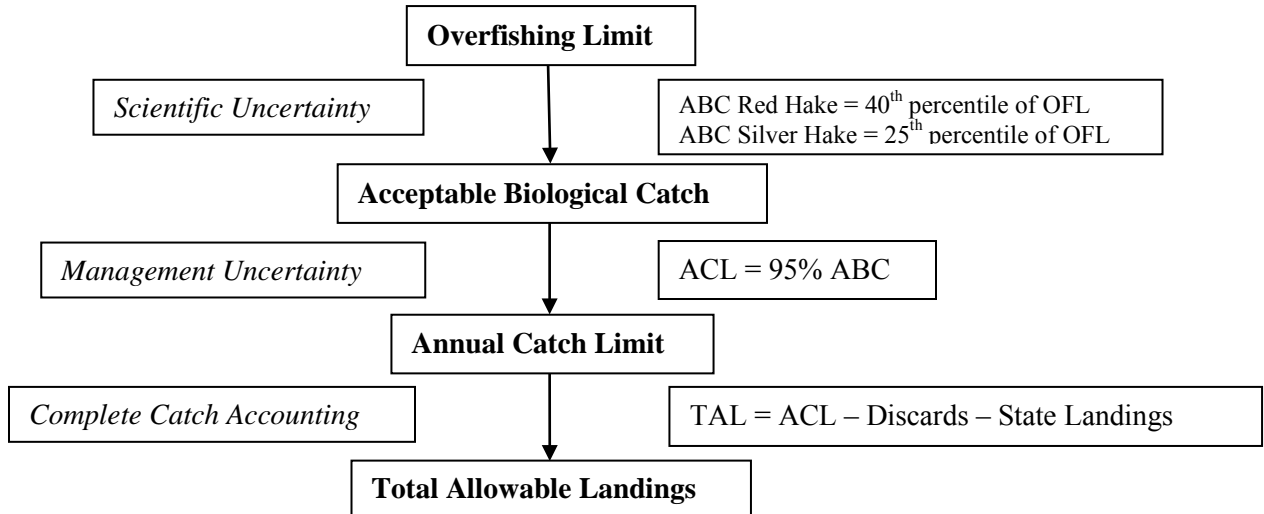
**Overfishing Limit**

*Scientific Uncertainty*

ABC Red Hake = $40^{th}$ percentile of OFL
ABC Silver Hake = $25^{th}$ percentile of OFL

**Acceptable Biological Catch**

*Management Uncertainty*

ACL = 95% ABC

**Annual Catch Limit**

*Complete Catch Accounting*

TAL = ACL – Discards – State Landings

**Total Allowable Landings**